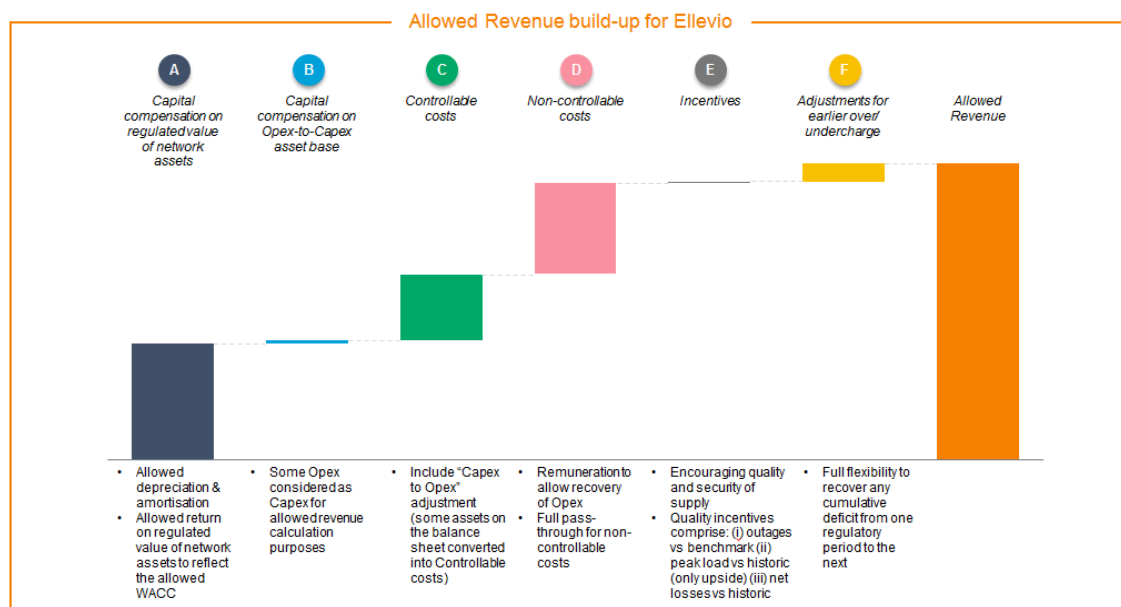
Allowed Revenue build-up for Ellevio

A
Capital compensation on regulated value of network assets

B
Capital compensation on Opex-to-Capex asset base

C
Controllable costs

D
Non-controllable costs

E
Incentives

F
Adjustments for earlier over/ undercharge

Allowed Revenue

• Allowed depreciation & amortisation
• Allowed return on regulated value of network assets to reflect the allowed WACC

• Some Opex considered as Capex for allowed revenue calculation purposes

• Include "Capex to Opex" adjustment (some assets on the balance sheet converted into Controllable costs)

• Remuneration to allow recovery of Opex
• Full pass-through for non-controllable costs

• Encouraging quality and security of supply
• Quality incentives comprise: (i) outages vs benchmark (ii) peak load vs historic (only upside) (iii) net losses vs historic

• Full flexibility to recover any cumulative deficit from one regulatory period to the next